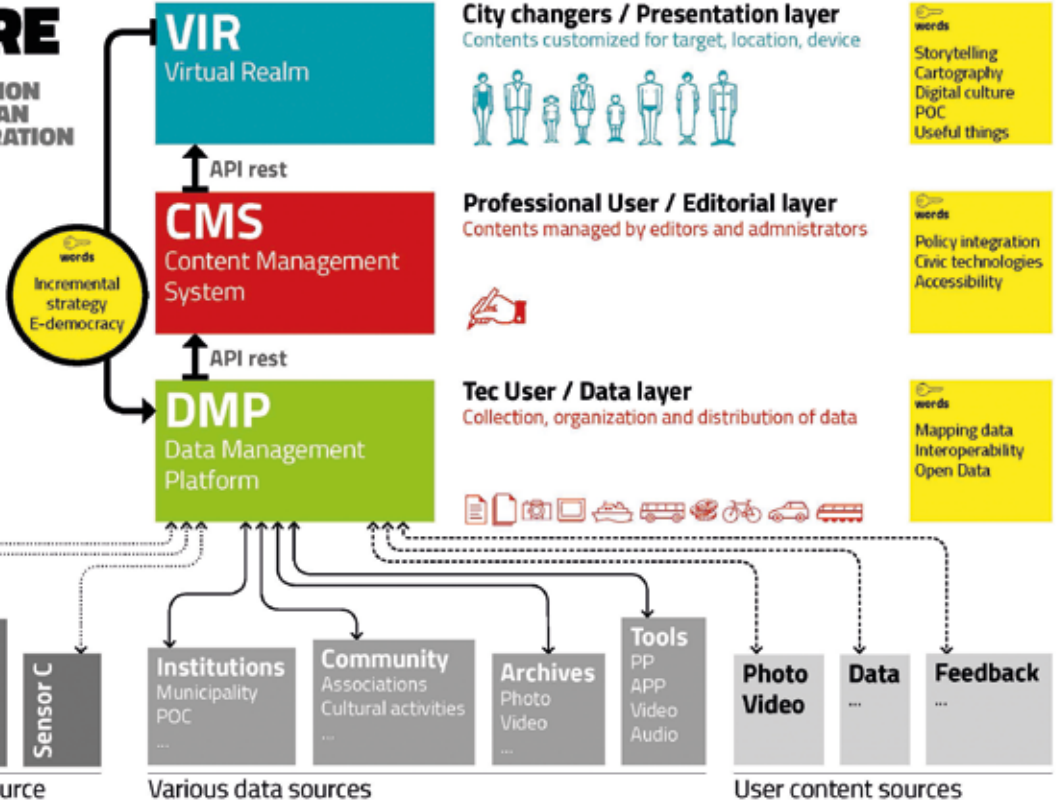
RE
ION
AN
RATION

VIR
Virtual Realm

City changers / Presentation layer
Contents customized for target, location, device

words
Storytelling
Cartography
Digital culture
POC
Useful things

API rest

CMS
Content Management System

Professional User / Editorial layer
Contents managed by editors and admnistrators

words
Policy integration
Civic technologies
Accessibility

words
Incremental strategy
E-democracy

API rest

DMP
Data Management Platform

Tec User / Data layer
Collection, organization and distribution of data

words
Mapping data
Interoperability
Open Data

Sensor C

Institutions
Municipality
POC
...

Community
Associations
Cultural activities
...

Archives
Photo
Video
...

Tools
PP
APP
Video
Audio

Photo
Video

Data
...

Feedback
...

urce

Various data sources

User content sources